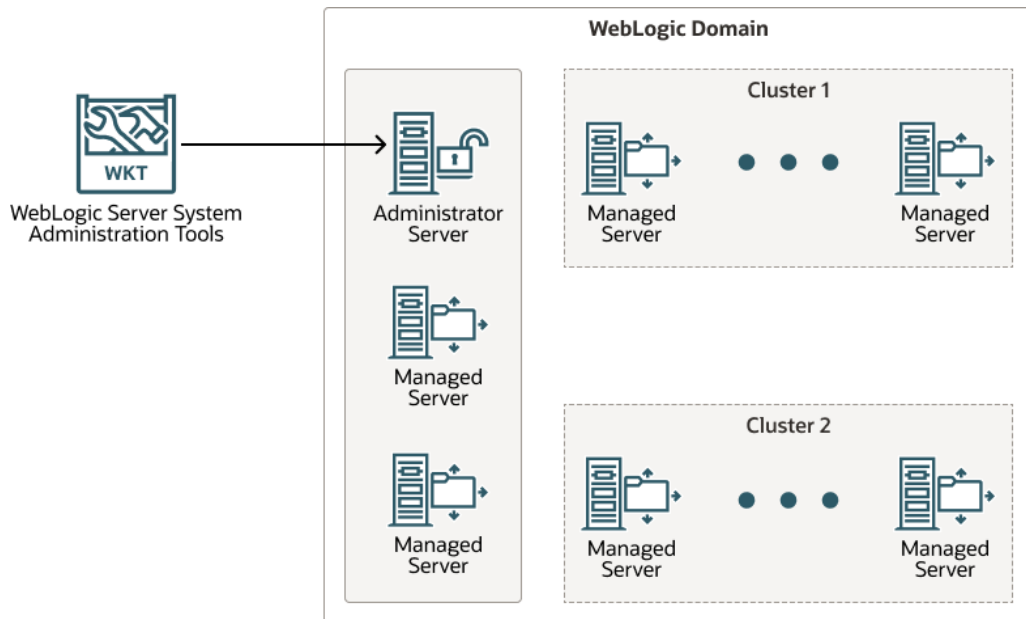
WKT

WebLogic Server System Administration Tools

WebLogic Domain

Administrator Server

Managed Server

Managed Server

Cluster 1

Managed Server

Managed Server

Cluster 2

Managed Server

Managed Server